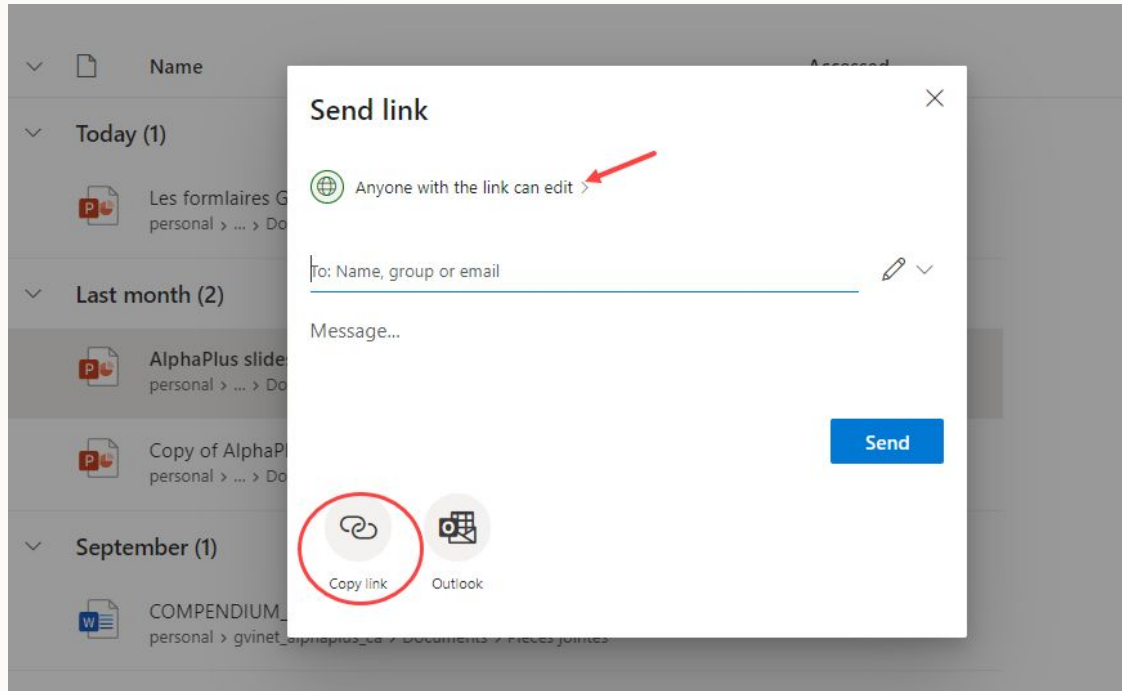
Name

Accessed

Today (1)

Les formlaires G
personal > ... > Do

Last month (2)

AlphaPlus slide
personal > ... > Do

Copy of AlphaPl
personal > ... > Do

September (1)

COMPENDIUM_
personal > gvinet_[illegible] > Documents > Pieces jointes

Send link

Anyone with the link can edit >

To: Name, group or email

Message...

Send

Copy link

Outlook